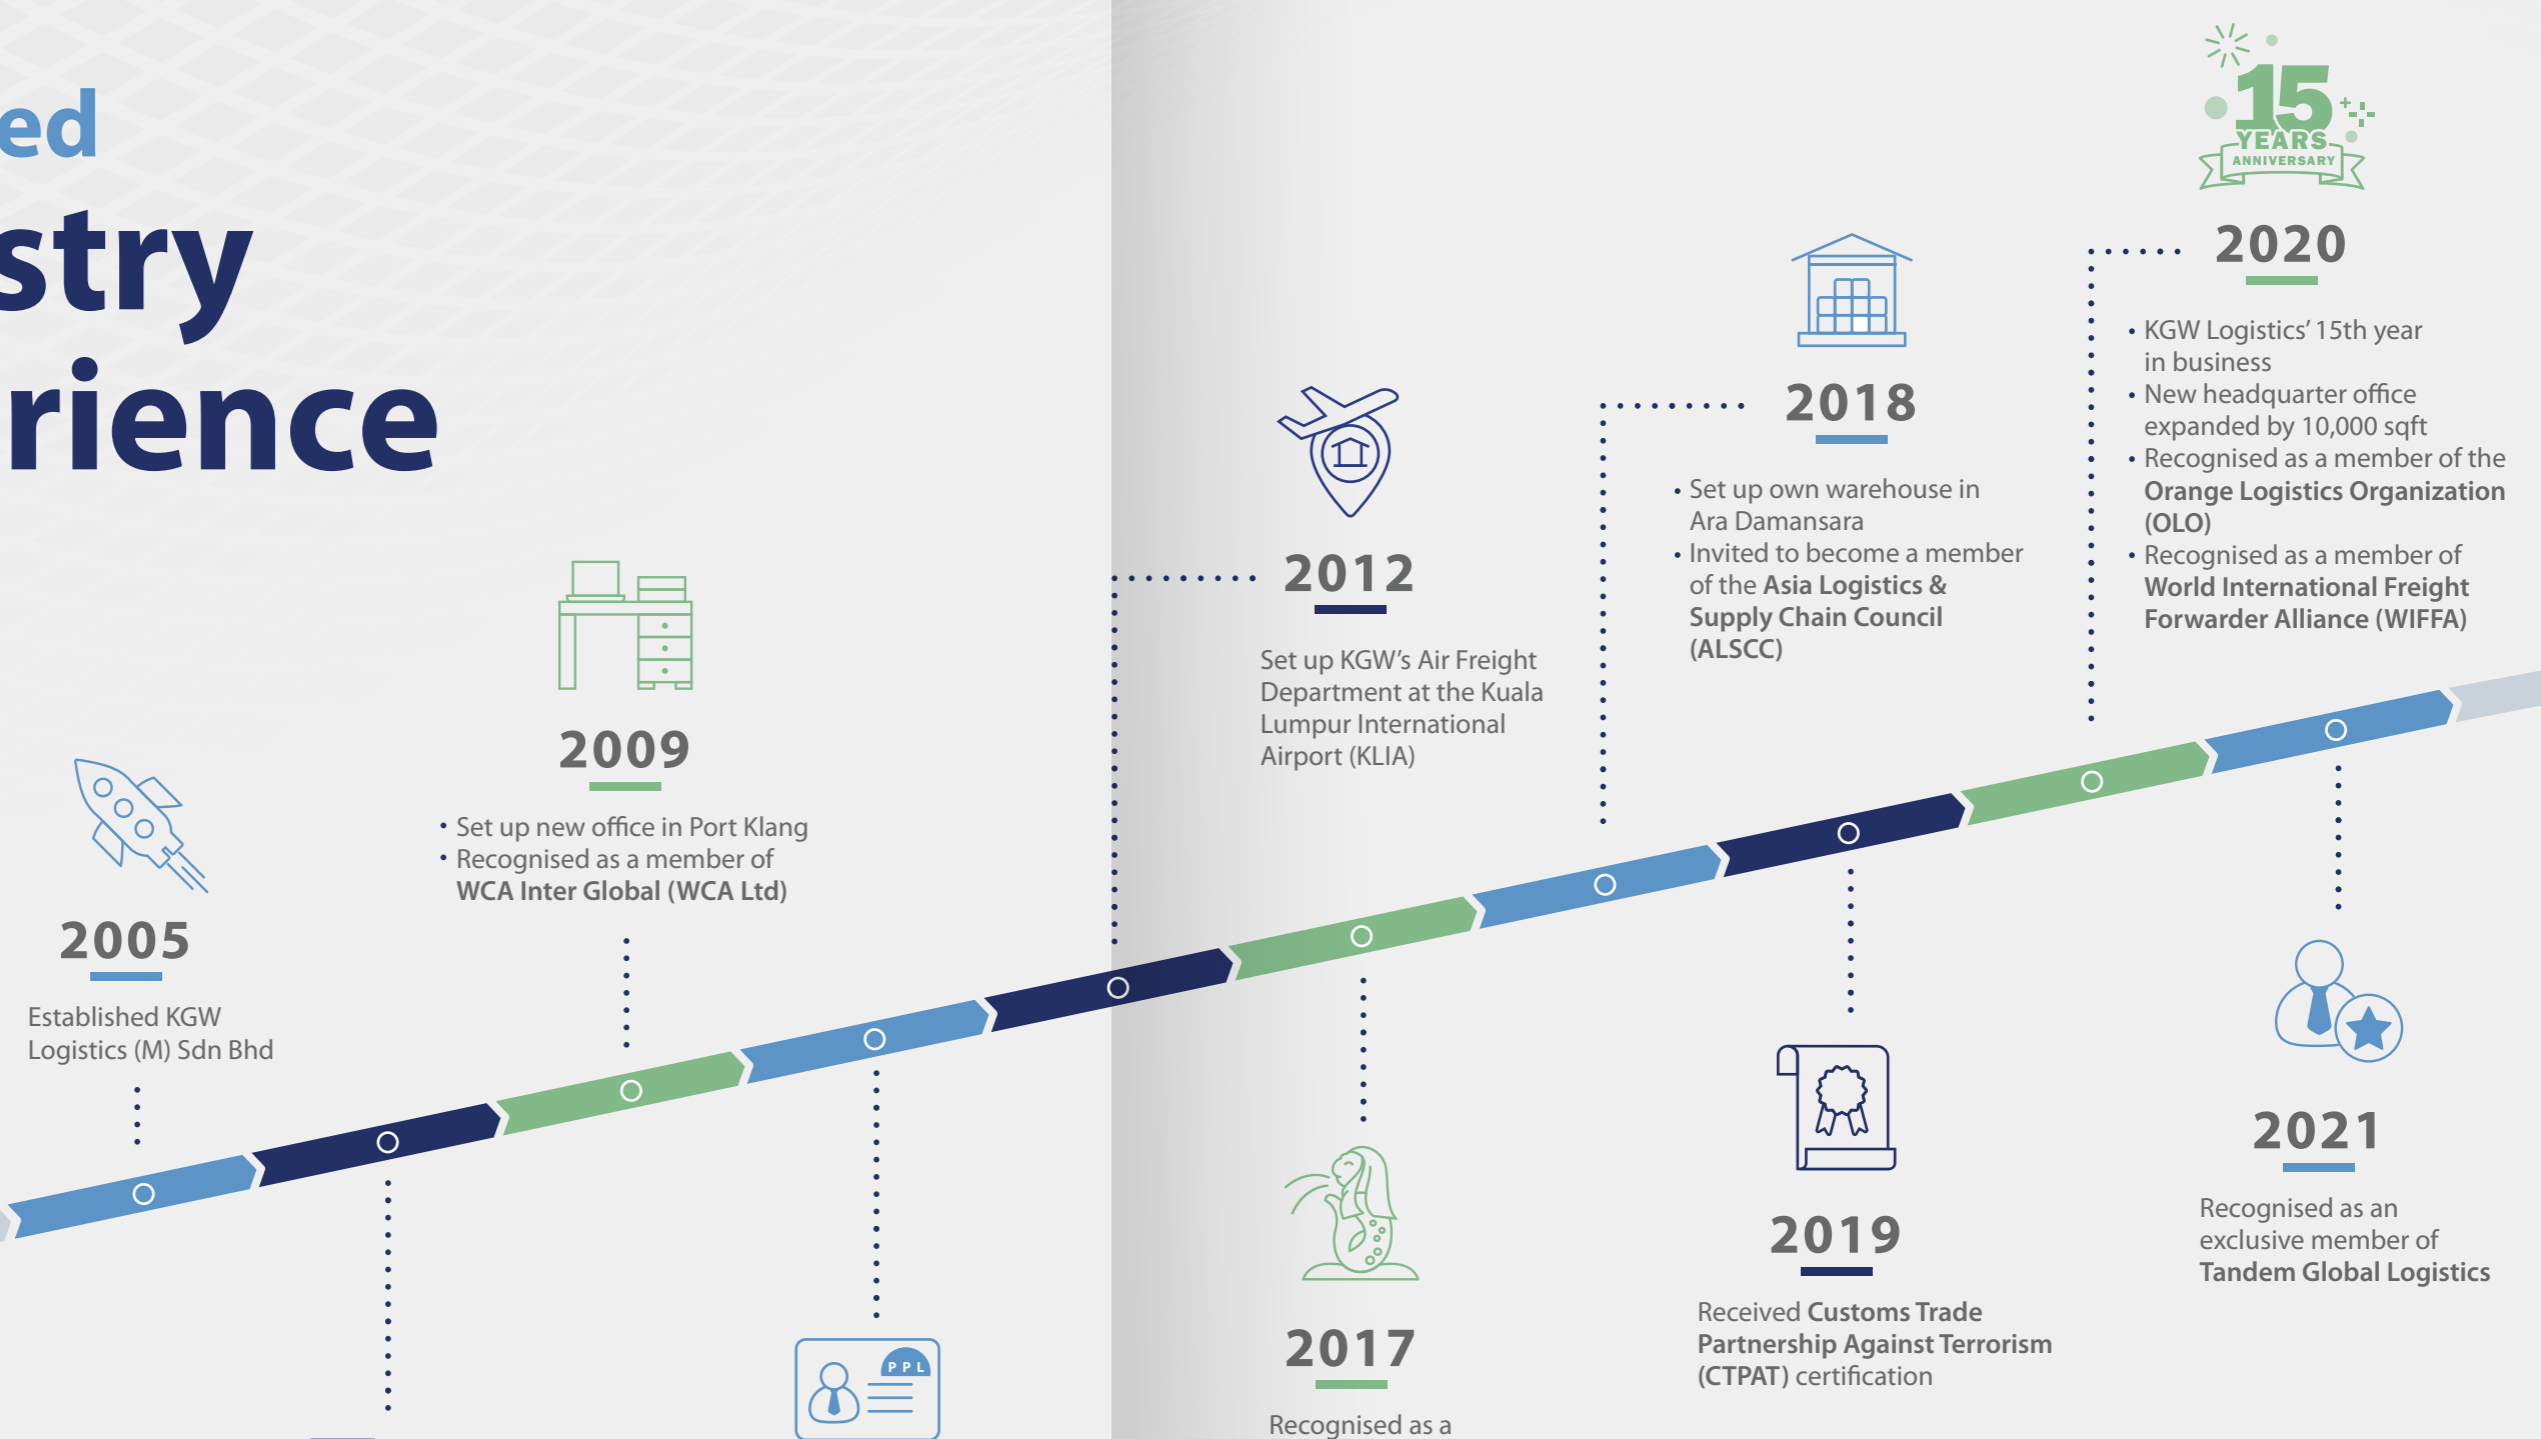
ed
stry
rience

2005
Established KGW Logistics (M) Sdn Bhd

2009
• Set up new office in Port Klang
• Recognised as a member of WCA Inter Global (WCA Ltd)

PPL

2012
Set up KGW's Air Freight Department at the Kuala Lumpur International Airport (KLIA)

2017
Recognised as a

2018
• Set up own warehouse in Ara Damansara
• Invited to become a member of the Asia Logistics & Supply Chain Council (ALSCC)

2019
Received Customs Trade Partnership Against Terrorism (CTPAT) certification

15 YEARS ANNIVERSARY

2020
• KGW Logistics' 15th year in business
• New headquarter office expanded by 10,000 sqft
• Recognised as a member of the Orange Logistics Organization (OLO)
• Recognised as a member of World International Freight Forwarder Alliance (WIFFA)

2021
Recognised as an exclusive member of Tandem Global Logistics